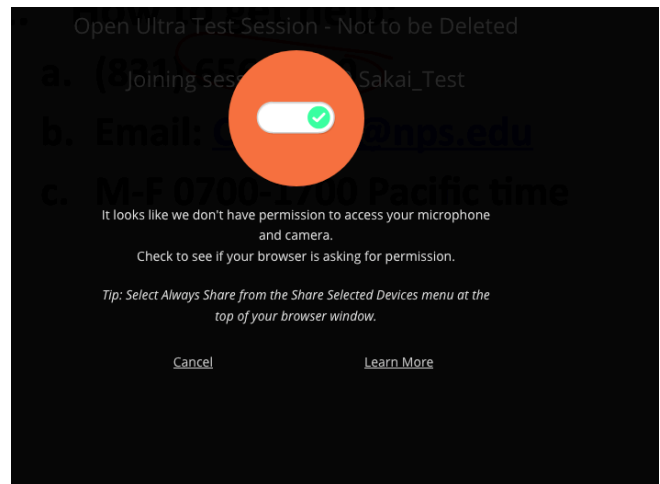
Open Ultra Test Session - Not to be Deleted

a. (831) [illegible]

Joining sess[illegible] Sakai_Test

b. Email: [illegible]@nps.edu

c. M-F 0700-1700 Pacific time

It looks like we don't have permission to access your microphone and camera.
Check to see if your browser is asking for permission.

Tip: Select Always Share from the Share Selected Devices menu at the top of your browser window.

Cancel

Learn More